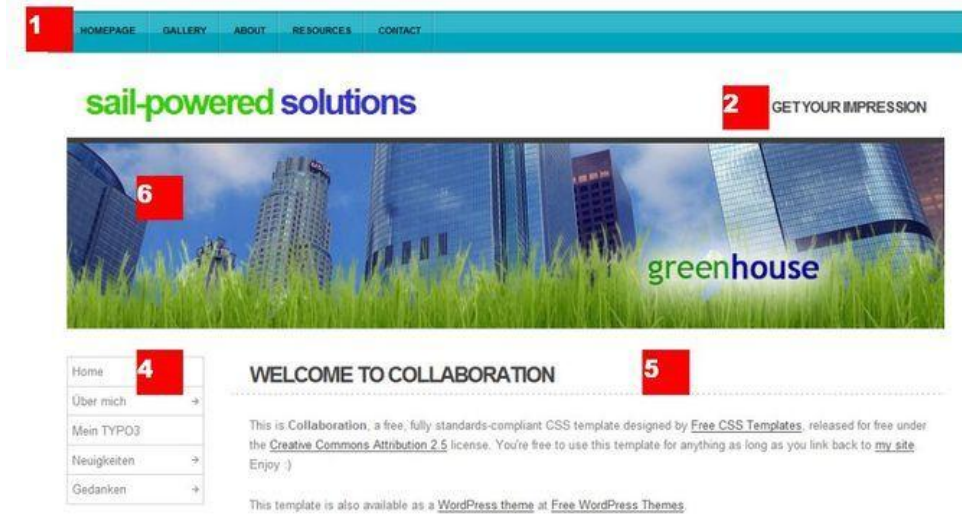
1

HOMEPAGE GALLERY ABOUT RESOURCES CONTACT

sail-powered solutions

2

GET YOUR IMPRESSION

6

greenhouse

Home

4

Über mich

Mein TYPO3

Neuigkeiten

Gedanken

WELCOME TO COLLABORATION

5

This is Collaboration, a free, fully standards-compliant CSS template designed by Free CSS Templates, released for free under the Creative Commons Attribution 2.5 license. You're free to use this template for anything as long as you link back to my site Enjoy :)

This template is also available as a WordPress theme at Free WordPress Themes.